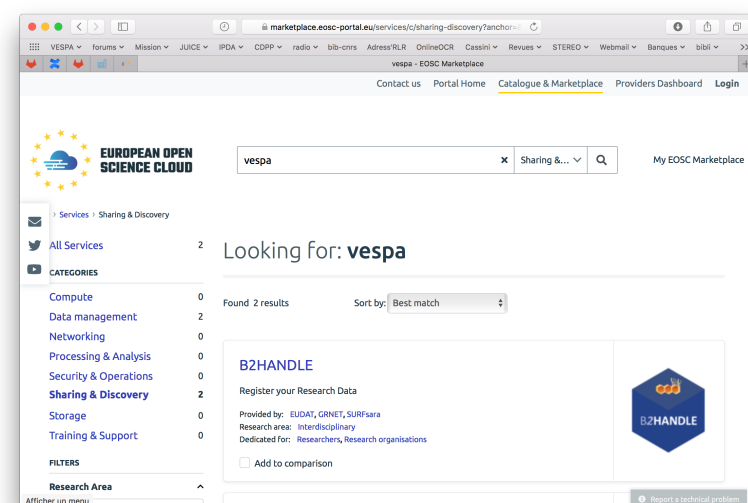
marketplace.eosc-portal.eu/services/c/sharing-discovery?anchor=

VESPA forums Mission JUICE IPDA CDPP radio bib-cnrs Adress'RLR OnlineOCR Cassini Revues STEREO Webmail Banques bibli

vespa - EOSC Marketplace

Contact us Portal Home Catalogue & Marketplace Providers Dashboard Login

EUROPEAN OPEN SCIENCE CLOUD

vespa

Sharing &...

My EOSC Marketplace

Services › Sharing & Discovery

All Services 2

CATEGORIES

Compute 0
Data management 2
Networking 0
Processing & Analysis 0
Security & Operations 0
Sharing & Discovery 2
Storage 0
Training & Support 0

FILTERS

Research Area

Afficher un menu

Looking for: vespa

Found 2 results

Sort by: Best match

B2HANDLE

Register your Research Data

Provided by: EUDAT, GRNET, SURFsara
Research area: Interdisciplinary
Dedicated for: Researchers, Research organisations

Add to comparison

B2HANDLE

Report a technical problem